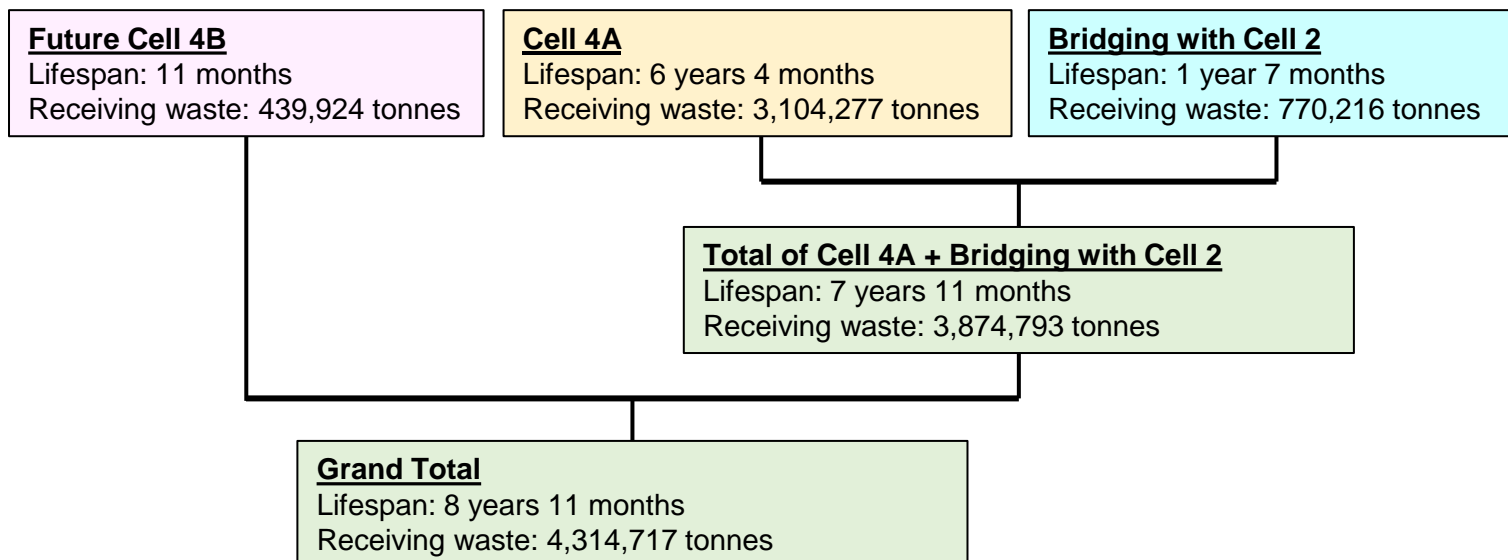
**Future Cell 4B**
Lifespan: 11 months
Receiving waste: 439,924 tonnes

**Cell 4A**
Lifespan: 6 years 4 months
Receiving waste: 3,104,277 tonnes

**Bridging with Cell 2**
Lifespan: 1 year 7 months
Receiving waste: 770,216 tonnes

**Total of Cell 4A + Bridging with Cell 2**
Lifespan: 7 years 11 months
Receiving waste: 3,874,793 tonnes

**Grand Total**
Lifespan: 8 years 11 months
Receiving waste: 4,314,717 tonnes